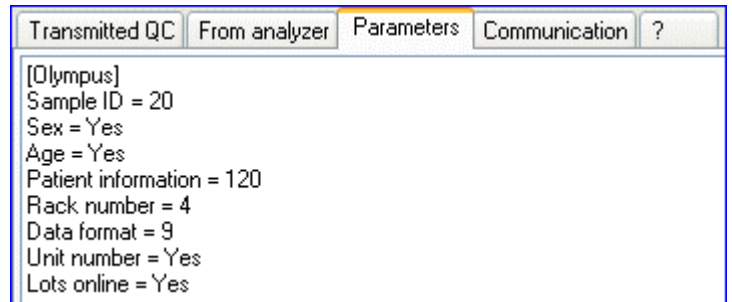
Transmitted QC | From analyzer | Parameters | Communication | ?

[Olympus]
Sample ID = 20
Sex = Yes
Age = Yes
Patient information = 120
Rack number = 4
Data format = 9
Unit number = Yes
Lots online = Yes